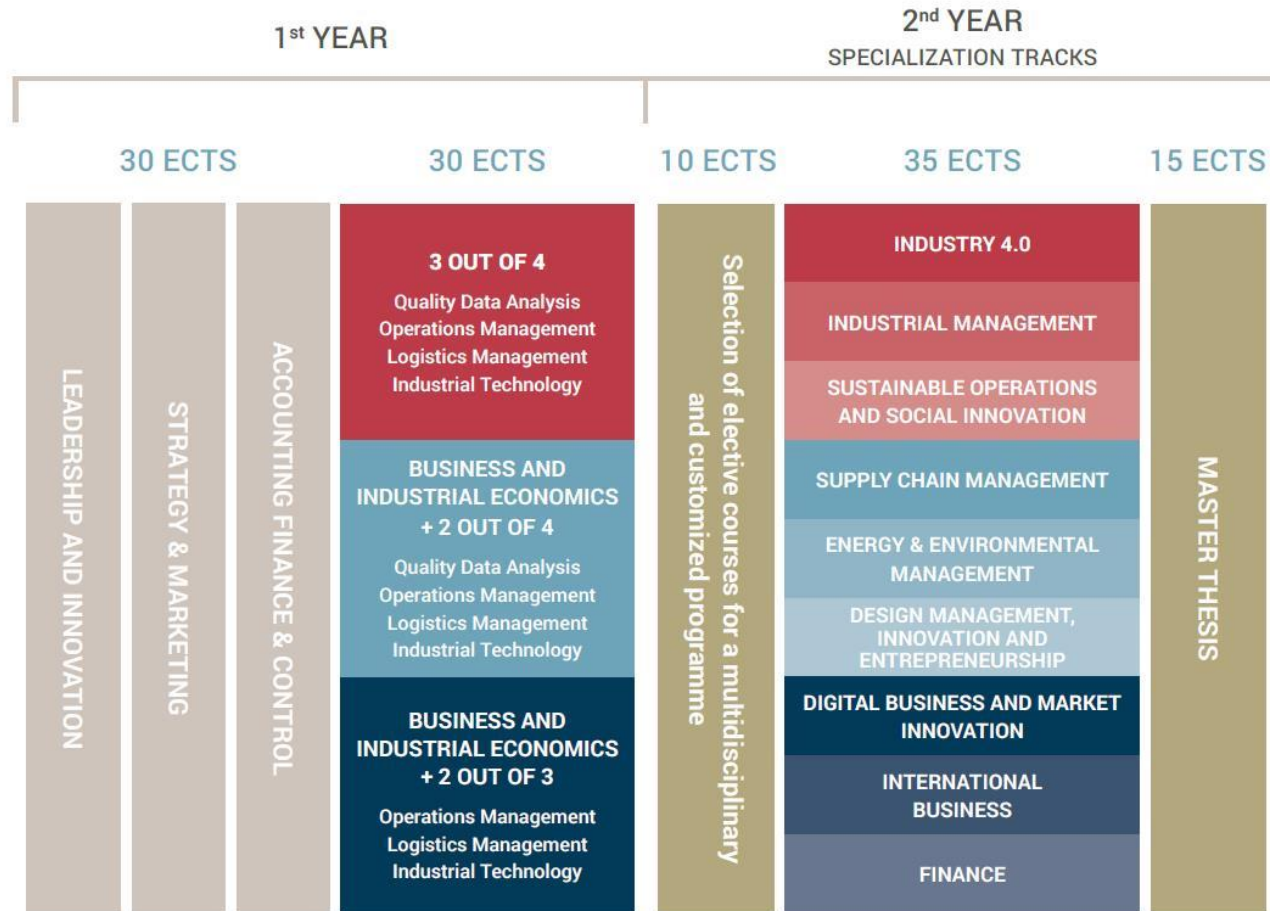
1$^{st}$ YEAR

2$^{nd}$ YEAR
SPECIALIZATION TRACKS

30 ECTS

30 ECTS

10 ECTS

35 ECTS

15 ECTS

LEADERSHIP AND INNOVATION

STRATEGY & MARKETING

ACCOUNTING FINANCE & CONTROL

3 OUT OF 4
Quality Data Analysis
Operations Management
Logistics Management
Industrial Technology

BUSINESS AND INDUSTRIAL ECONOMICS + 2 OUT OF 4
Quality Data Analysis
Operations Management
Logistics Management
Industrial Technology

BUSINESS AND INDUSTRIAL ECONOMICS + 2 OUT OF 3
Operations Management
Logistics Management
Industrial Technology

Selection of elective courses for a multidisciplinary and customized programme

INDUSTRY 4.0

INDUSTRIAL MANAGEMENT

SUSTAINABLE OPERATIONS AND SOCIAL INNOVATION

SUPPLY CHAIN MANAGEMENT

ENERGY & ENVIRONMENTAL MANAGEMENT

DESIGN MANAGEMENT, INNOVATION AND ENTREPRENEURSHIP

DIGITAL BUSINESS AND MARKET INNOVATION

INTERNATIONAL BUSINESS

FINANCE

MASTER THESIS